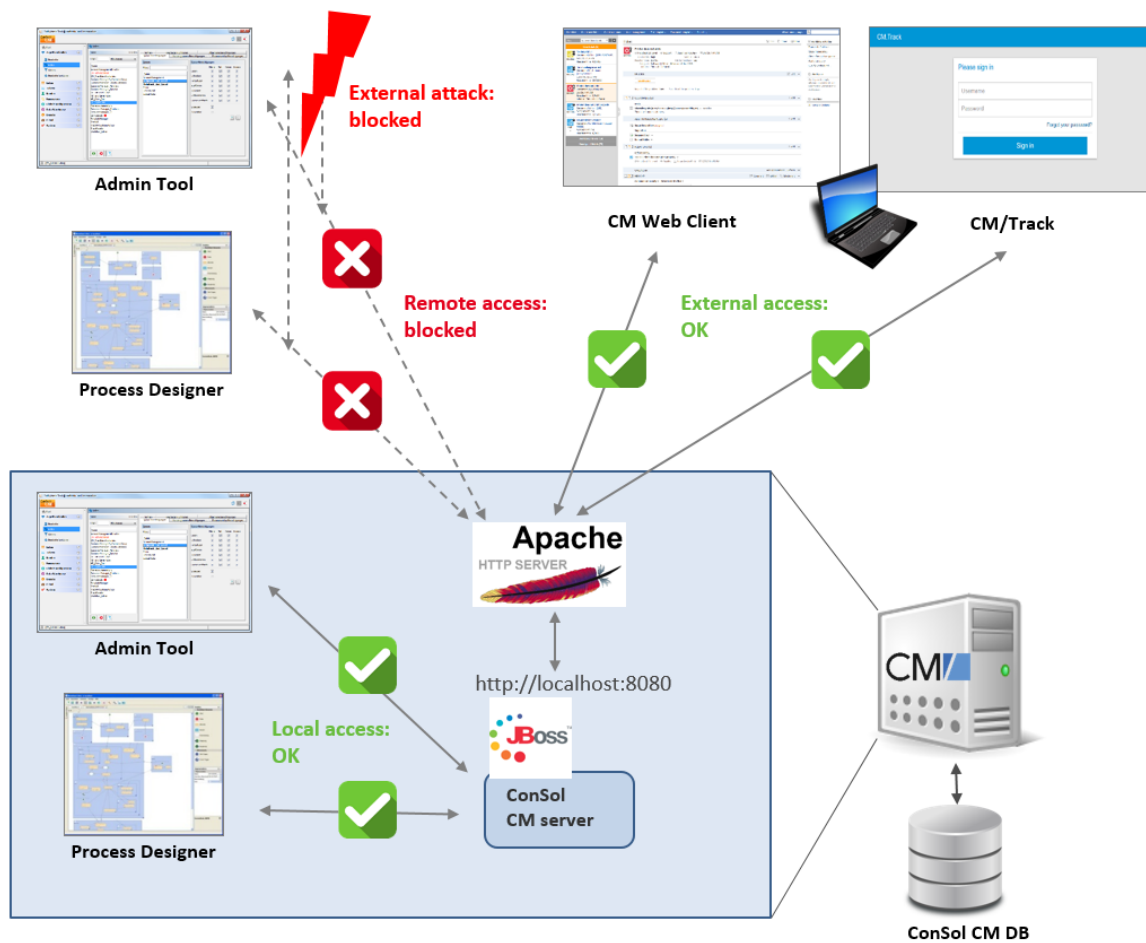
Admin Tool

External attack: blocked

CM Web Client

CM/Track

Please sign in

Username

Password

Forgot your password?

Sign in

Remote access: blocked

External access: OK

Process Designer

Apache
HTTP SERVER

Admin Tool

http://localhost:8080

JBoss

Local access: OK

ConSol CM server

Process Designer

CM

ConSol CM DB